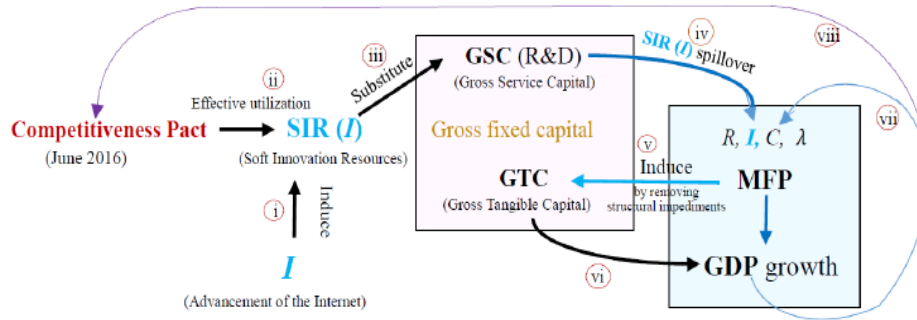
viii

iv

iii

ii

Effective utilization

Substitute

GSC (R&D)

(Gross Service Capital)

SIR (I) spillover

Competitiveness Pact

(June 2016)

SIR (I)

(Soft Innovation Resources)

Gross fixed capital

$R$, $I$, $C$, $\lambda$

vii

v

Induce

by removing structural impediments

GTC

(Gross Tangible Capital)

MFP

i

Induce

I

(Advancement of the Internet)

vi

GDP growth